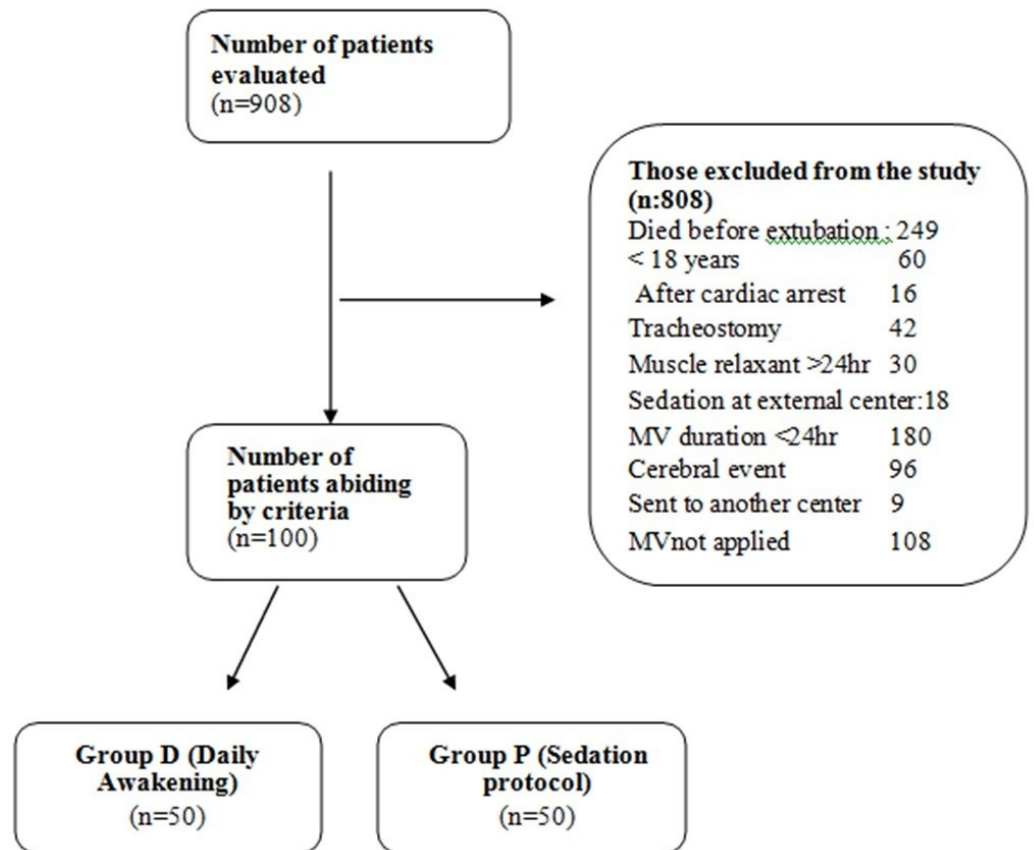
Number of patients evaluated
(n=908)

Those excluded from the study (n:808)
Died before extubation : 249
< 18 years 60
After cardiac arrest 16
Tracheostomy 42
Muscle relaxant >24hr 30
Sedation at external center:18
MV duration <24hr 180
Cerebral event 96
Sent to another center 9
MVnot applied 108

Number of patients abiding by criteria
(n=100)

Group D (Daily Awakening)
(n=50)

Group P (Sedation protocol)
(n=50)